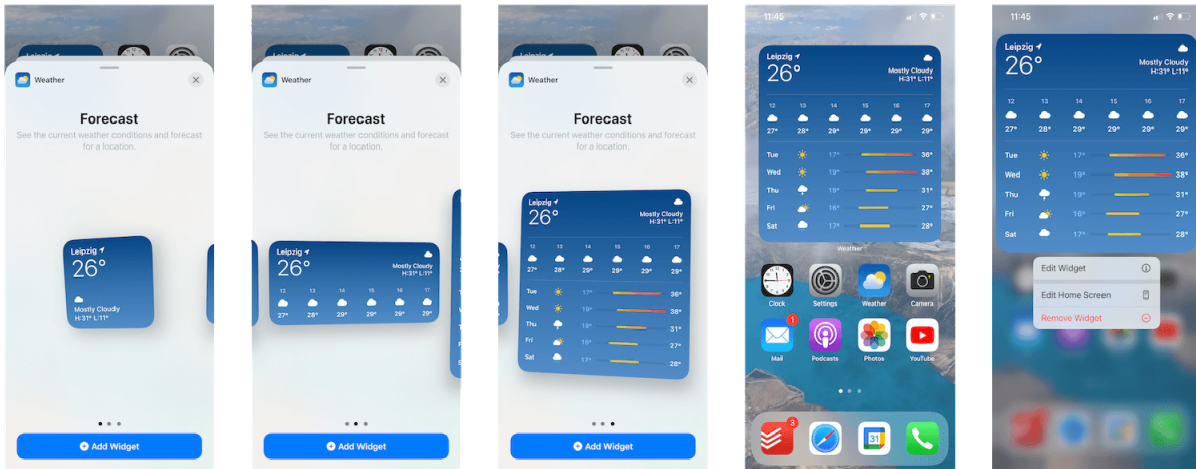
Leipzig

Weather

Forecast

See the current weather conditions and forecast for a location.

Leipzig
26°
Mostly Cloudy
H:31° L:11°

Add Widget

Leipzig

Weather

Forecast

See the current weather conditions and forecast for a location.

Leipzig
26°
Mostly Cloudy
H:31° L:11°

| 12 | 13 | 14 | 15 | 16 | 17 |
|---|---|---|---|---|---|
| 27° | 28° | 29° | 29° | 29° | 29° |

Add Widget

Weather

Forecast

See the current weather conditions and forecast for a location.

Leipzig
26°
Mostly Cloudy
H:31° L:11°

| 12 | 13 | 14 | 15 | 16 | 17 |
|---|---|---|---|---|---|
| 27° | 28° | 29° | 29° | 29° | 29° |

| Tue | 17° | 36° |
|---|---|---|
| Wed | 19° | 38° |
| Thu | 19° | 31° |
| Fri | 16° | 27° |
| Sat | 17° | 28° |

Add Widget

11:45

Leipzig
26°
Mostly Cloudy
H:31° L:11°

| 12 | 13 | 14 | 15 | 16 | 17 |
|---|---|---|---|---|---|
| 27° | 28° | 29° | 29° | 29° | 29° |

| Tue | 17° | 36° |
|---|---|---|
| Wed | 19° | 38° |
| Thu | 19° | 31° |
| Fri | 16° | 27° |
| Sat | 17° | 28° |

Weather

Clock Settings Weather Camera

1
Mail Podcasts Photos YouTube

3
31

11:45

Leipzig
26°
Mostly Cloudy
H:31° L:11°

| 12 | 13 | 14 | 15 | 16 | 17 |
|---|---|---|---|---|---|
| 27° | 28° | 29° | 29° | 29° | 29° |

| Tue | 17° | 36° |
|---|---|---|
| Wed | 19° | 38° |
| Thu | 19° | 31° |
| Fri | 16° | 27° |
| Sat | 17° | 28° |

Edit Widget
Edit Home Screen
Remove Widget